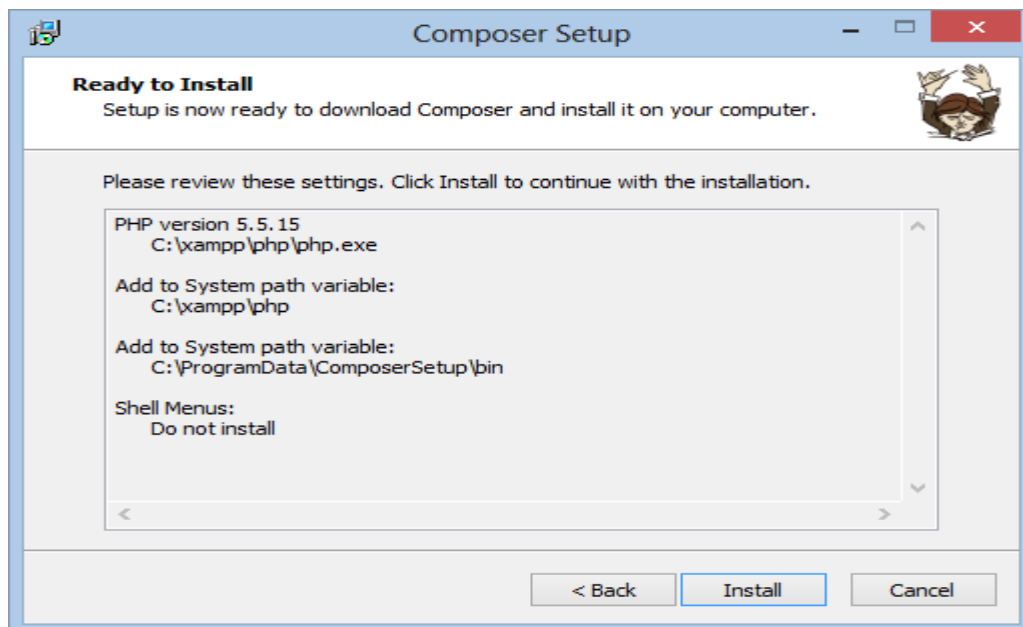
Composer Setup

Ready to Install
Setup is now ready to download Composer and install it on your computer.

Please review these settings. Click Install to continue with the installation.

PHP version 5.5.15
C:\xampp\php\php.exe

Add to System path variable:
C:\xampp\php

Add to System path variable:
C:\ProgramData\ComposerSetup\bin

Shell Menus:
Do not install

< Back
Install
Cancel